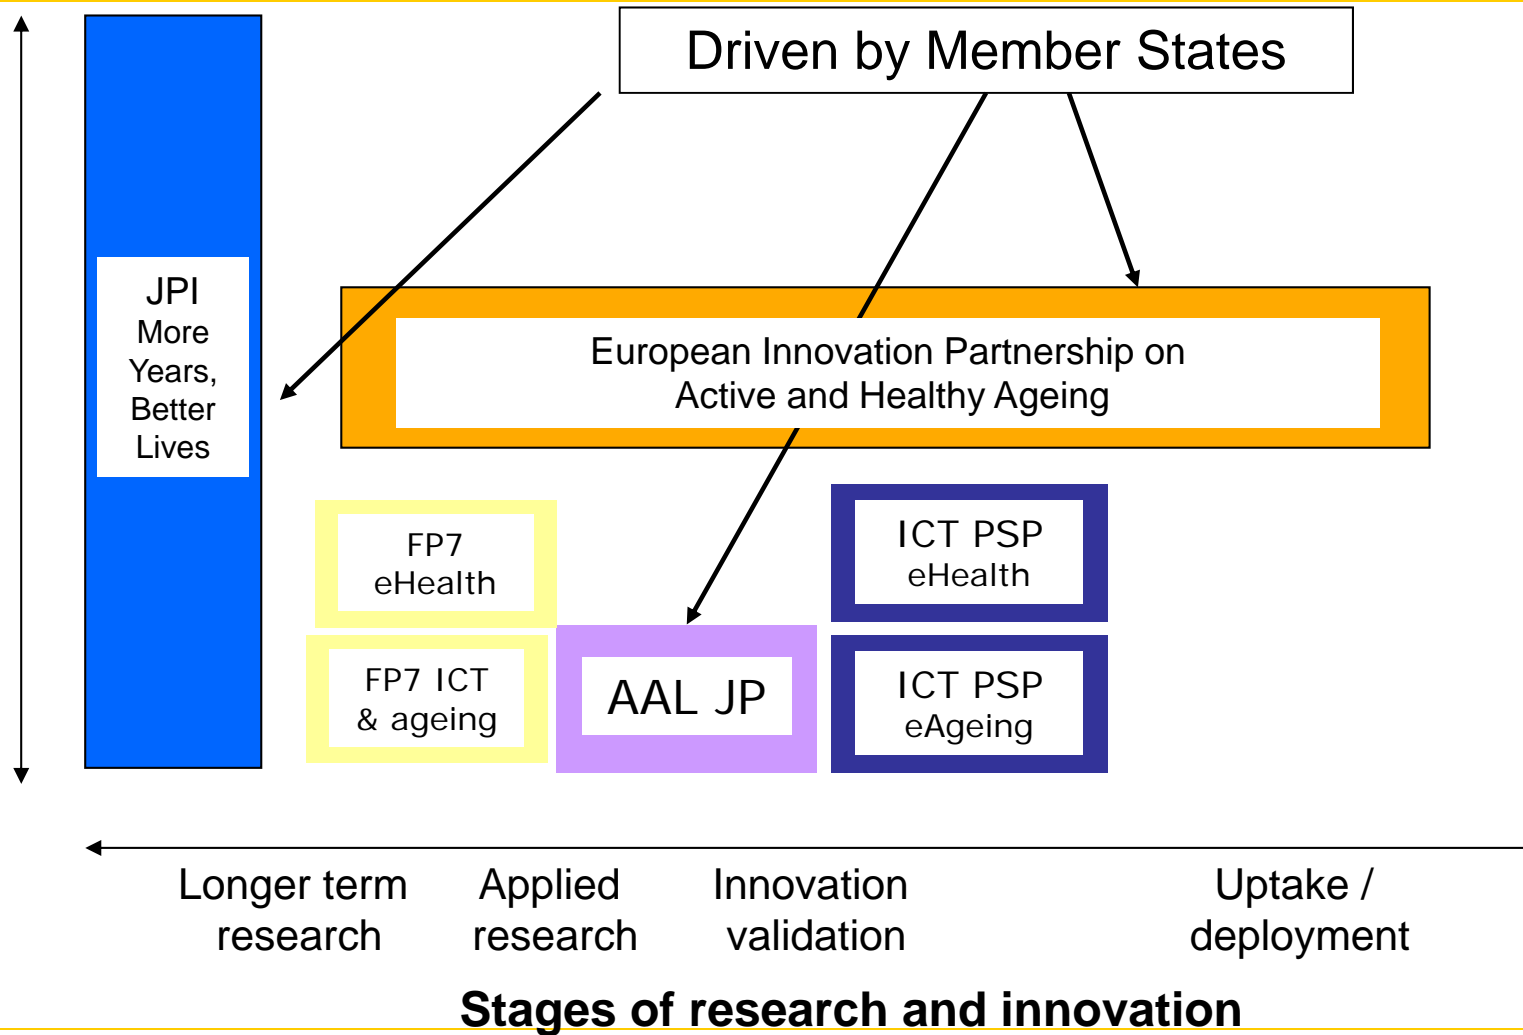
Driven by Member States

JPI
More Years, Better Lives

European Innovation Partnership on Active and Healthy Ageing

FP7 eHealth

FP7 ICT & ageing

AAL JP

ICT PSP eHealth

ICT PSP eAgeing

Longer term research

Applied research

Innovation validation

Uptake / deployment

Stages of research and innovation